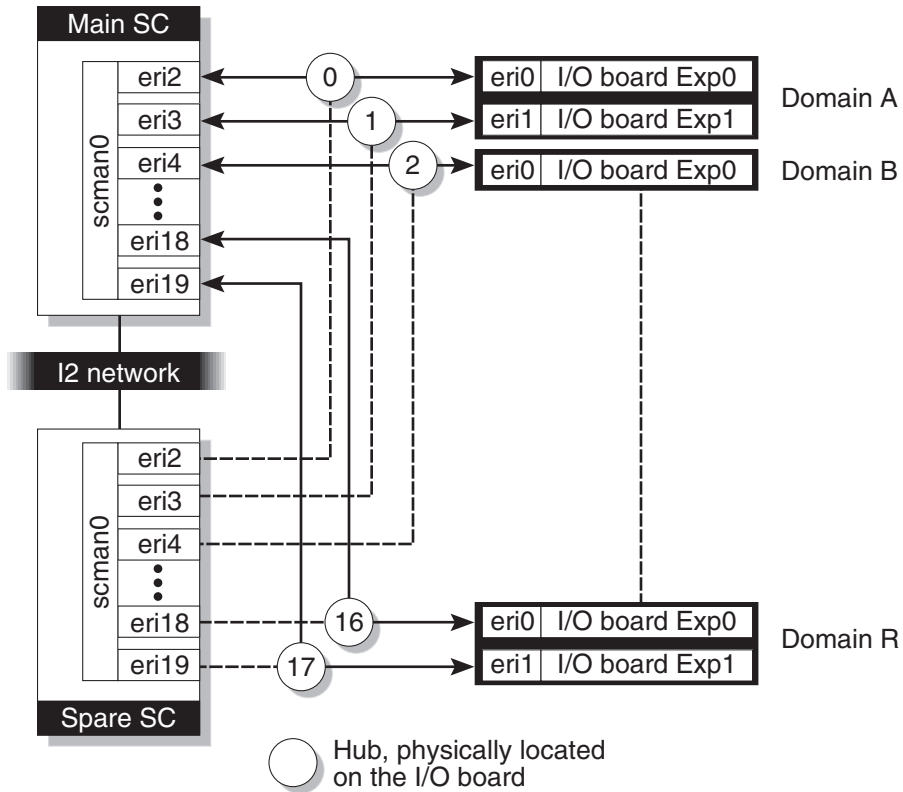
Main SC

scman0

eri2

eri3

eri4

eri18

eri19

0

1

2

eri0 I/O board Exp0

eri1 I/O board Exp1

Domain A

eri0 I/O board Exp0

Domain B

I2 network

scman0

eri2

eri3

eri4

eri18

eri19

16

17

eri0 I/O board Exp0

eri1 I/O board Exp1

Domain R

Spare SC

Hub, physically located on the I/O board